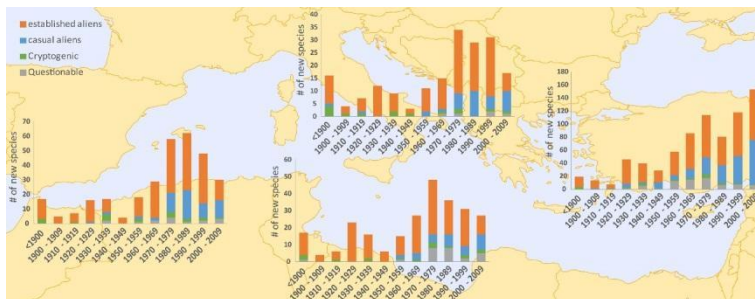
established aliens
casual aliens
Cryptogenic
Questionable

# of new species
70
60
50
40
30
20
10
0
<1900
1900 - 1909
1910 - 1919
1920 - 1929
1930 - 1939
1940 - 1949
1950 - 1959
1960 - 1969
1970 - 1979
1980 - 1989
1990 - 1999
2000 - 2009

# of new species
40
35
30
25
20
15
10
5
0
<1900
1900 - 1909
1910 - 1919
1920 - 1929
1930 - 1939
1940 - 1949
1950 - 1959
1960 - 1969
1970 - 1979
1980 - 1989
1990 - 1999
2000 - 2009

# of new species
60
50
40
30
20
10
0
<1900
1900 - 1909
1910 - 1919
1920 - 1929
1930 - 1939
1940 - 1949
1950 - 1959
1960 - 1969
1970 - 1979
1980 - 1989
1990 - 1999
2000 - 2009

# of new species
180
160
140
120
100
80
60
40
20
0
<1900
1900 - 1909
1910 - 1919
1920 - 1929
1930 - 1939
1940 - 1949
1950 - 1959
1960 - 1969
1970 - 1979
1980 - 1989
1990 - 1999
2000 - 2009